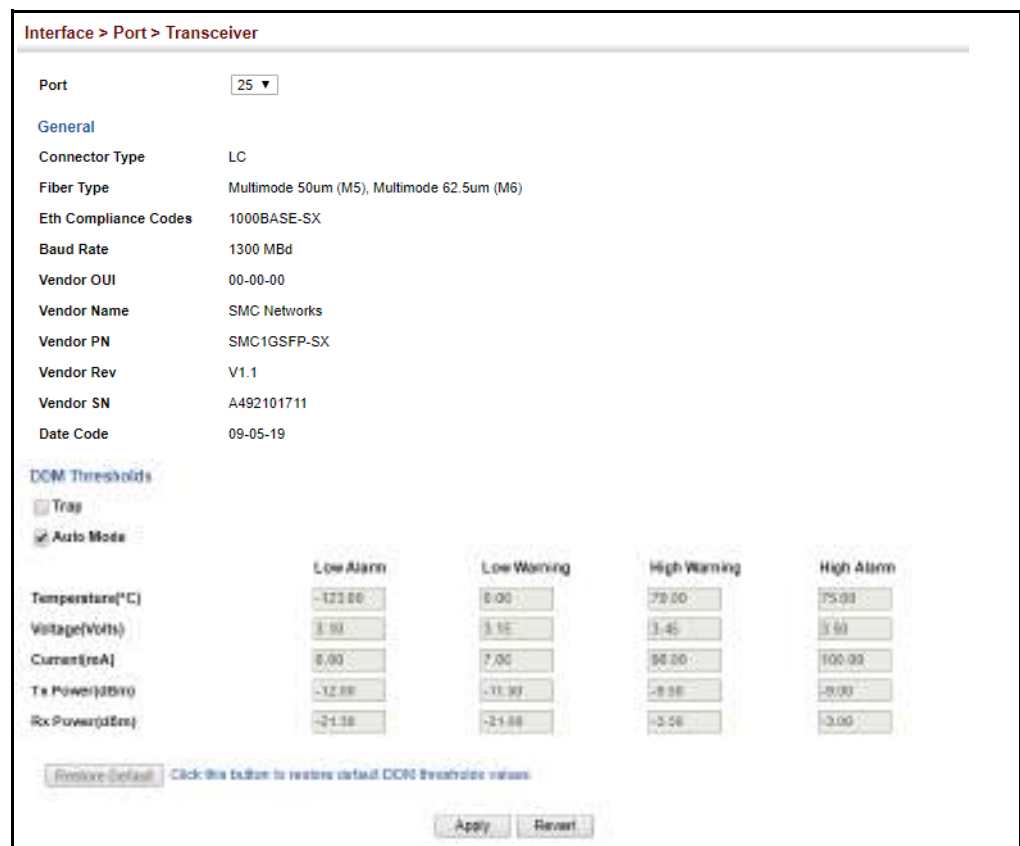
Interface > Port > Transceiver

Port 25 ▼

General

Connector Type LC

Fiber Type Multimode 50um (M5), Multimode 62.5um (M6)

Eth Compliance Codes 1000BASE-SX

Baud Rate 1300 MBd

Vendor OUI 00-00-00

Vendor Name SMC Networks

Vendor PN SMC1GSFP-SX

Vendor Rev V1.1

Vendor SN A492101711

Date Code 09-05-19

DDM Thresholds

Trap

Auto Mode

| | Low Alarm | Low Warning | High Warning | High Alarm |
|---|---|---|---|---|
| Temperature(°C) | -123.00 | 0.00 | 70.00 | 75.00 |
| Voltage(Volts) | 3.10 | 3.15 | 3.45 | 3.50 |
| Current(mA) | 6.00 | 7.00 | 90.00 | 100.00 |
| Tx Power(dBm) | -12.00 | -11.30 | -9.50 | -9.00 |
| Rx Power(dBm) | -21.10 | -21.00 | -3.50 | -3.00 |

Restore Default Click this button to restore default DDM thresholds values

Apply Revert